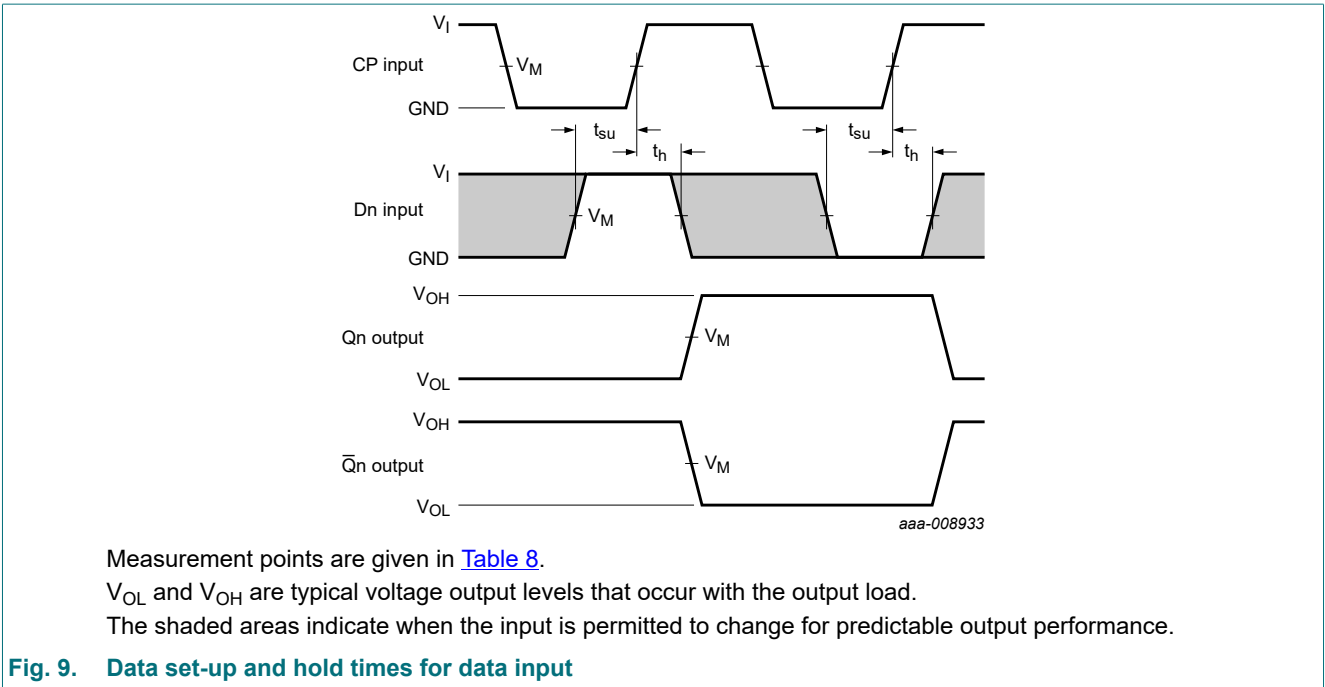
$V_I$
CP input
$V_M$
GND
$t_{su}$
$t_h$
$t_{su}$
$t_h$
$V_I$
Dn input
$V_M$
GND
$V_{OH}$
Qn output
$V_M$
$V_{OL}$
$V_{OH}$
$\overline{Q}$n output
$V_M$
$V_{OL}$
aaa-008933

Measurement points are given in Table 8.
$V_{OL}$ and $V_{OH}$ are typical voltage output levels that occur with the output load.
The shaded areas indicate when the input is permitted to change for predictable output performance.

Fig. 9. Data set-up and hold times for data input